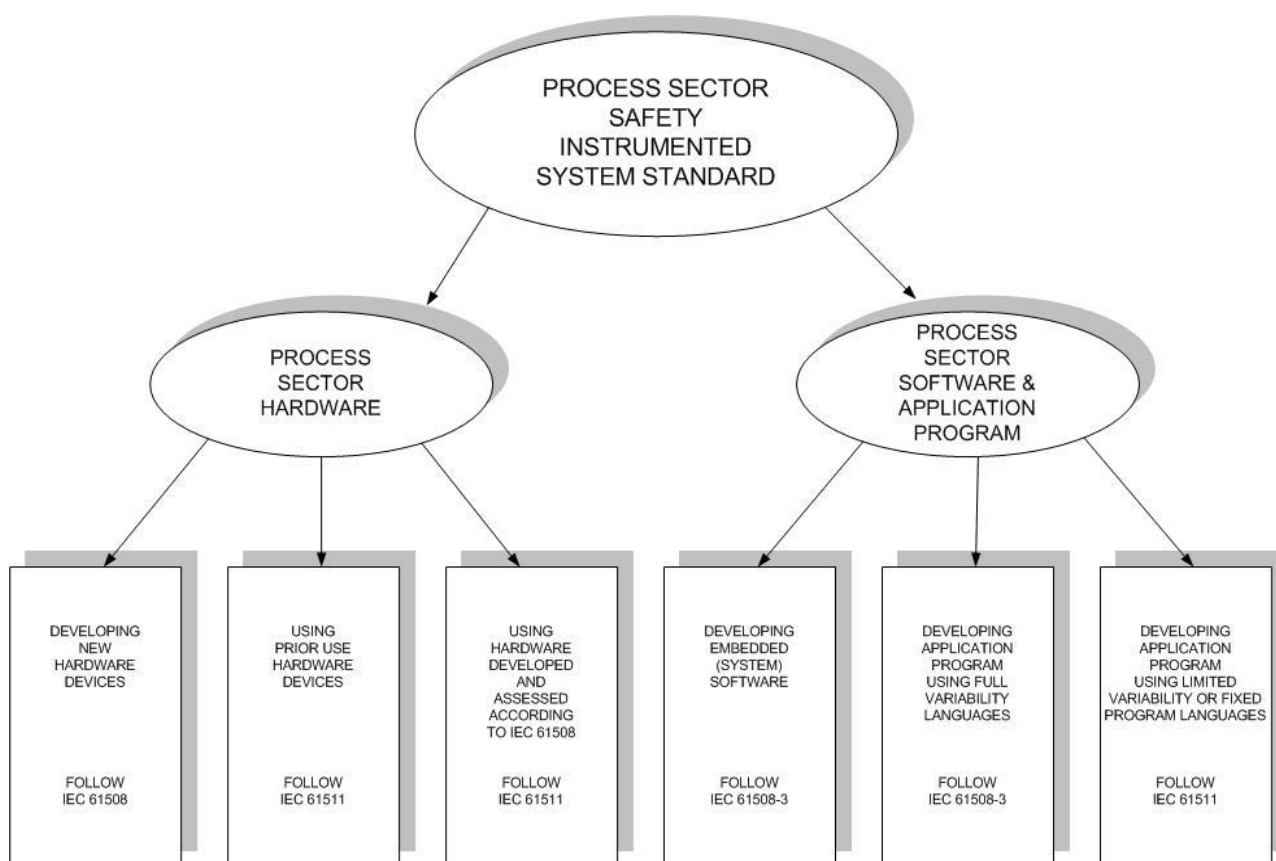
PROCESS SECTOR SAFETY INSTRUMENTED SYSTEM STANDARD

PROCESS SECTOR HARDWARE

PROCESS SECTOR SOFTWARE & APPLICATION PROGRAM

DEVELOPING NEW HARDWARE DEVICES

FOLLOW IEC 61508

USING PRIOR USE HARDWARE DEVICES

FOLLOW IEC 61511

USING HARDWARE DEVELOPED AND ASSESSED ACCORDING TO IEC 61508

FOLLOW IEC 61511

DEVELOPING EMBEDDED (SYSTEM) SOFTWARE

FOLLOW IEC 61508-3

DEVELOPING APPLICATION PROGRAM USING FULL VARIABILITY LANGUAGES

FOLLOW IEC 61508-3

DEVELOPING APPLICATION PROGRAM USING LIMITED VARIABILITY OR FIXED PROGRAM LANGUAGES

FOLLOW IEC 61511